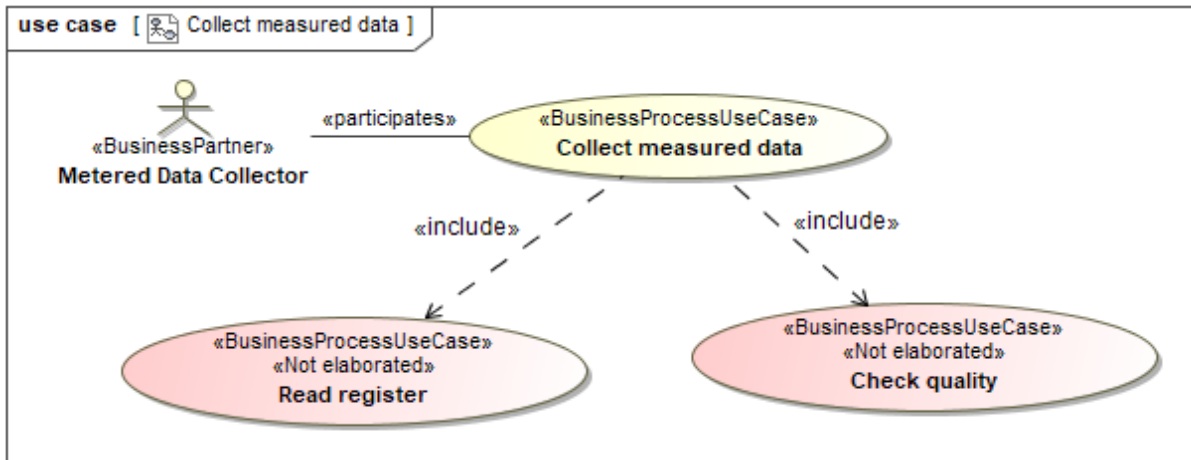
use case [ Collect measured data ]

«BusinessPartner»
Metered Data Collector

«participates»

«BusinessProcessUseCase»
Collect measured data

«include»

«include»

«BusinessProcessUseCase»
«Not elaborated»
Read register

«BusinessProcessUseCase»
«Not elaborated»
Check quality